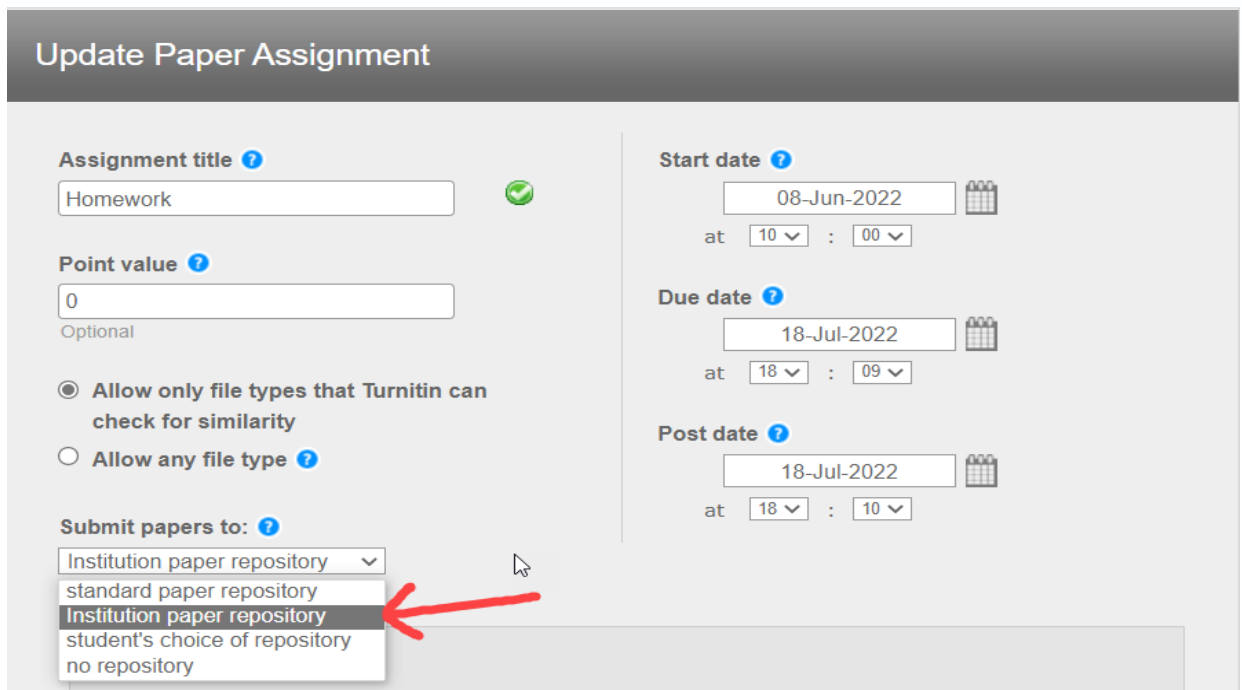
Update Paper Assignment

Assignment title
Homework

Point value
0
Optional

Allow only file types that Turnitin can check for similarity
Allow any file type

Submit papers to:
Institution paper repository
standard paper repository
Institution paper repository
student's choice of repository
no repository

Start date
08-Jun-2022
at 10 : 00

Due date
18-Jul-2022
at 18 : 09

Post date
18-Jul-2022
at 18 : 10